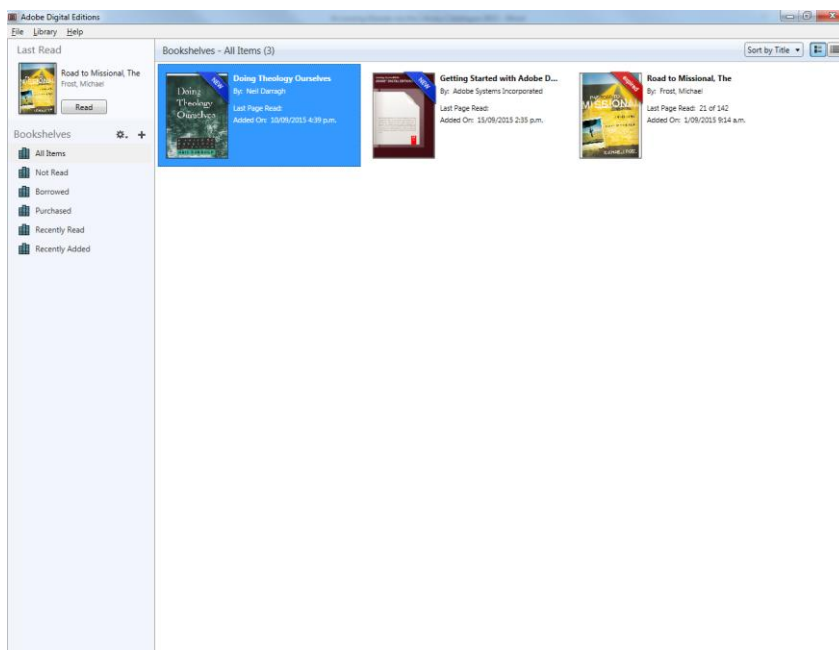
Adobe Digital Editions
File Library Help
Last Read
Road to Missional, The
Frost, Michael
Read
Bookshelves
All Items
Not Read
Borrowed
Purchased
Recently Read
Recently Added

Bookshelves - All Items (3)
Sort by Title

NEW
Doing Theology Ourselves
Doing Theology Ourselves
By: Neil Darragh
Last Page Read:
Added On: 10/09/2015 4:39 p.m.

NEW
Getting Started with Adobe D...
By: Adobe Systems Incorporated
Last Page Read:
Added On: 15/09/2015 2:35 p.m.

Road to Missional, The
By: Frost, Michael
Last Page Read: 21 of 142
Added On: 1/09/2015 9:14 a.m.